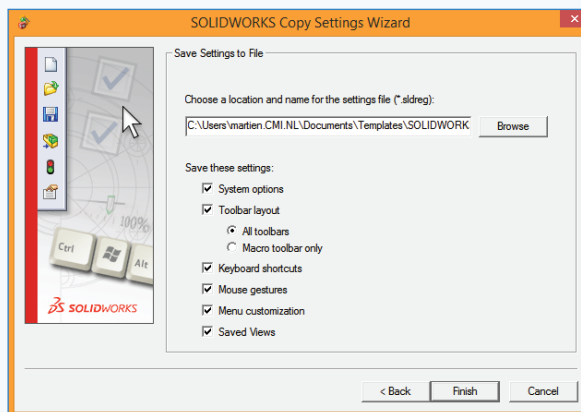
SOLIDWORKS Copy Settings Wizard

100%

Ctrl

Alt

SOLIDWORKS

Save Settings to File

Choose a location and name for the settings file (*.sldreg):

C:\Users\martien.CMI.NL\Documents\Templates\SOLIDWORK

Browse

Save these settings:

System options

Toolbar layout

All toolbars

Macro toolbar only

Keyboard shortcuts

Mouse gestures

Menu customization

Saved Views

< Back

Finish

Cancel